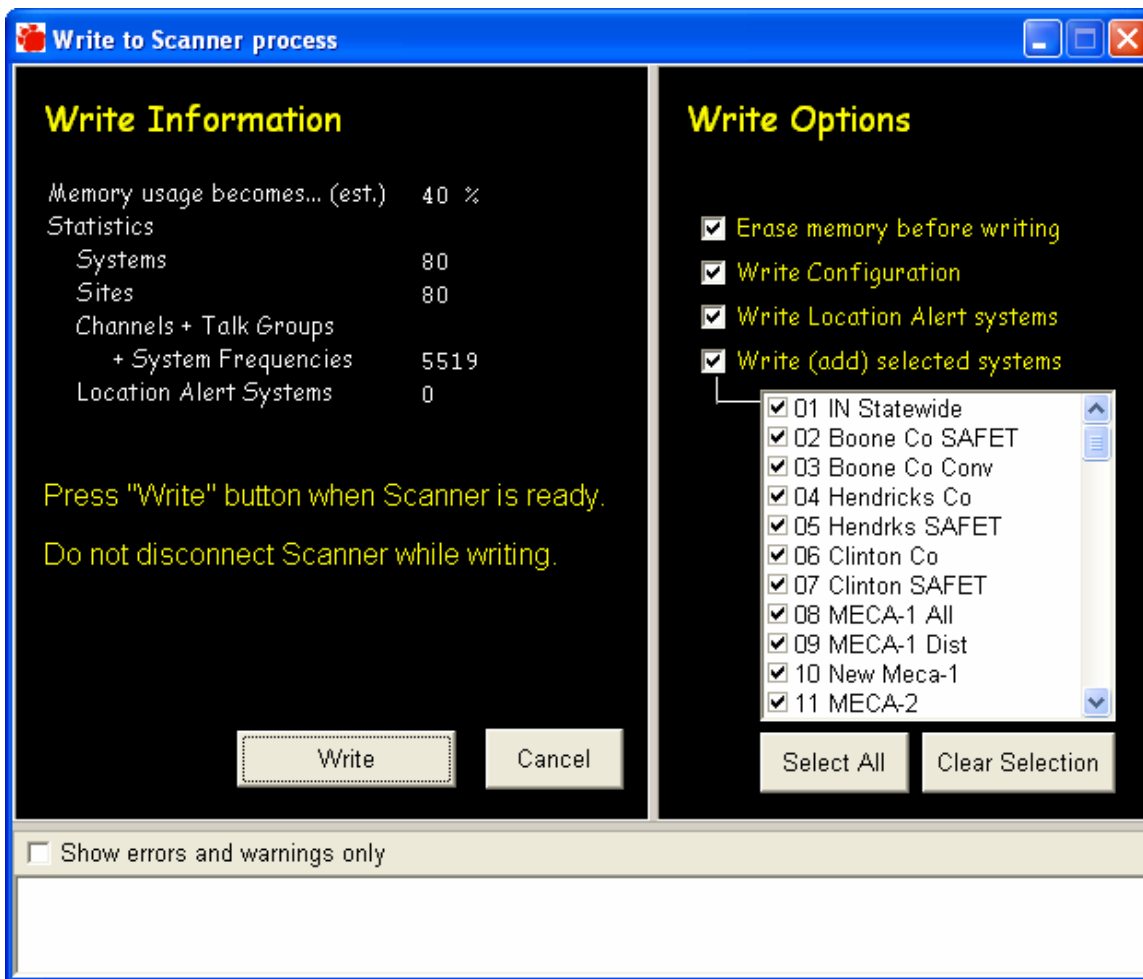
Write to Scanner process

Write Information

Memory usage becomes... (est.) 40 %
Statistics
Systems 80
Sites 80
Channels + Talk Groups
+ System Frequencies 5519
Location Alert Systems 0

Press "Write" button when Scanner is ready.

Do not disconnect Scanner while writing.

Write

Cancel

Write Options

Erase memory before writing
Write Configuration
Write Location Alert systems
Write (add) selected systems

01 IN Statewide
02 Boone Co SAFET
03 Boone Co Conv
04 Hendricks Co
05 Hendrks SAFET
06 Clinton Co
07 Clinton SAFET
08 MECA-1 All
09 MECA-1 Dist
10 New Meca-1
11 MECA-2

Select All

Clear Selection

Show errors and warnings only